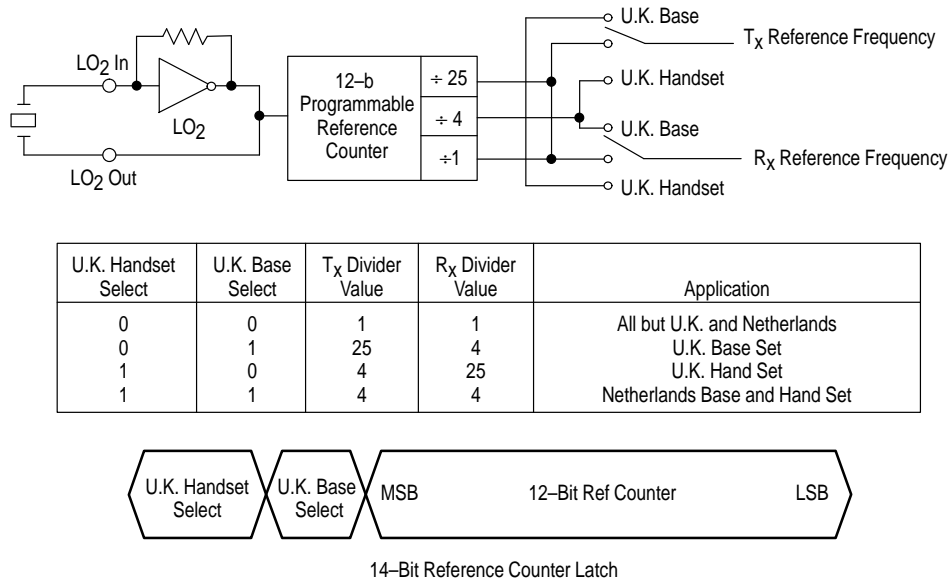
U.K. Base

$T_X$ Reference Frequency

$LO_2$ In

12–b Programmable Reference Counter

÷ 25

÷ 4

÷1

U.K. Handset

U.K. Base

$LO_2$

$R_X$ Reference Frequency

$LO_2$ Out

U.K. Handset

| U.K. Handset Select | U.K. Base Select | $T_X$ Divider Value | $R_X$ Divider Value | Application |
|---|---|---|---|---|
| 0 | 0 | 1 | 1 | All but U.K. and Netherlands |
| 0 | 1 | 25 | 4 | U.K. Base Set |
| 1 | 0 | 4 | 25 | U.K. Hand Set |
| 1 | 1 | 4 | 4 | Netherlands Base and Hand Set |

U.K. Handset Select

U.K. Base Select

MSB

12–Bit Ref Counter

LSB

14–Bit Reference Counter Latch